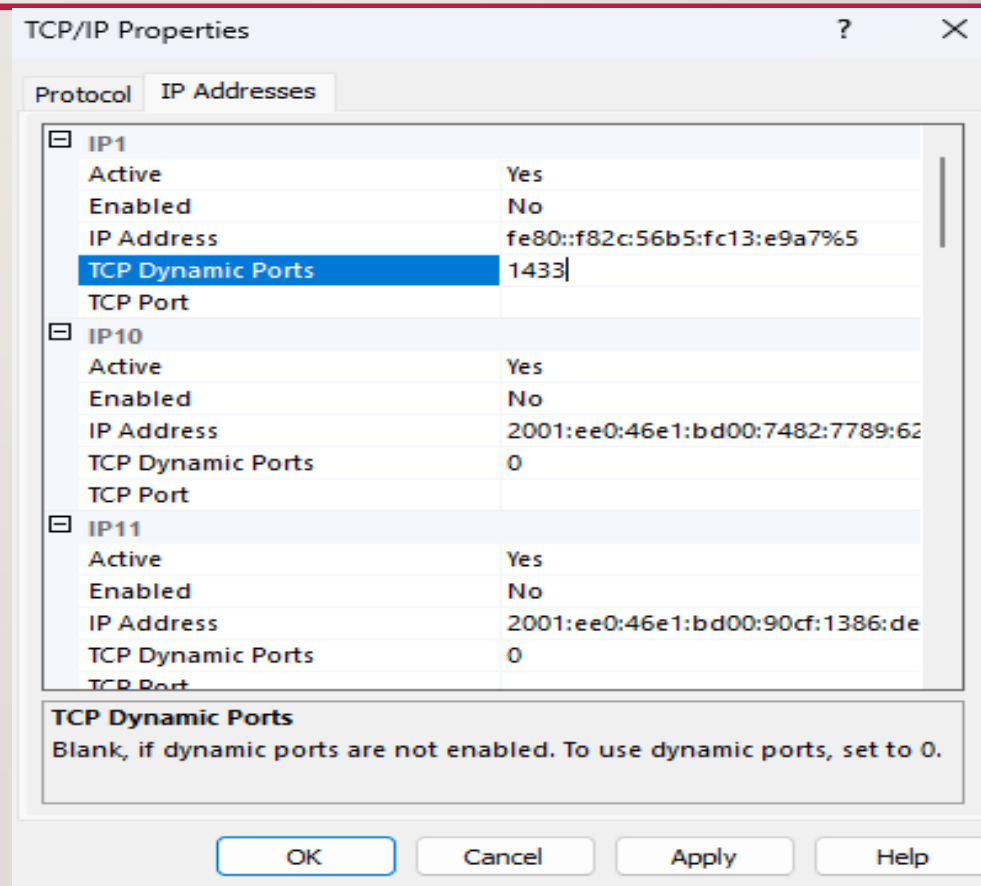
TCP/IP Properties ? ×

Protocol | IP Addresses

⊟ IP1

| | |
|---|---|
| Active | Yes |
| Enabled | No |
| IP Address | fe80::f82c:56b5:fc13:e9a7%5 |
| TCP Dynamic Ports | 1433 |
| TCP Port | |

⊟ IP10

| | |
|---|---|
| Active | Yes |
| Enabled | No |
| IP Address | 2001:ee0:46e1:bd00:7482:7789:62 |
| TCP Dynamic Ports | 0 |
| TCP Port | |

⊟ IP11

| | |
|---|---|
| Active | Yes |
| Enabled | No |
| IP Address | 2001:ee0:46e1:bd00:90cf:1386:de |
| TCP Dynamic Ports | 0 |
| TCP Port | |

TCP Dynamic Ports
Blank, if dynamic ports are not enabled. To use dynamic ports, set to 0.

OK Cancel Apply Help